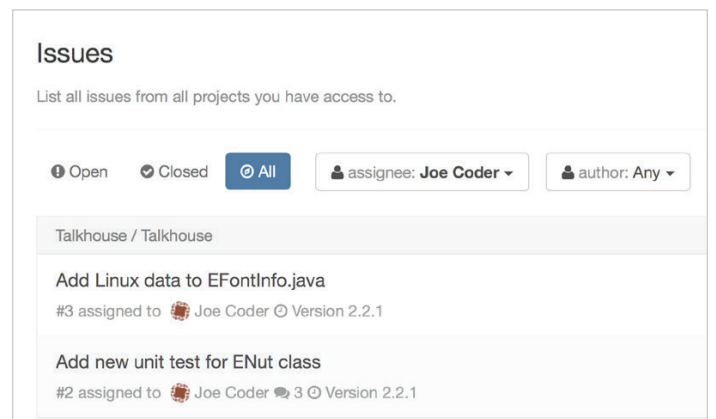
Issues

List all issues from all projects you have access to.

Open Closed All assignee: Joe Coder author: Any

Talkhouse / Talkhouse

Add Linux data to EFontInfo.java

#3 assigned to Joe Coder Version 2.2.1

Add new unit test for ENut class

#2 assigned to Joe Coder 3 Version 2.2.1